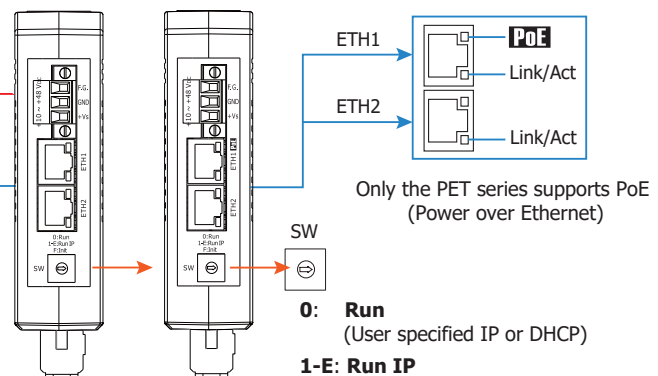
10 ~ +48 V$_{DC}$
F.G.
GND
+Vs
ETH1
ETH2
0:Run
1-E:Run IP
F:Init
SW

10 ~ +48 V$_{DC}$
F.G.
GND
+Vs
ETH1 PoE
ETH2
0:Run
1-E:Run IP
F:Init
SW

ETH1
PoE
Link/Act
ETH2
Link/Act

Only the PET series supports PoE (Power over Ethernet)

SW

**0**: **Run**
(User specified IP or DHCP)

**1-E**: **Run IP**